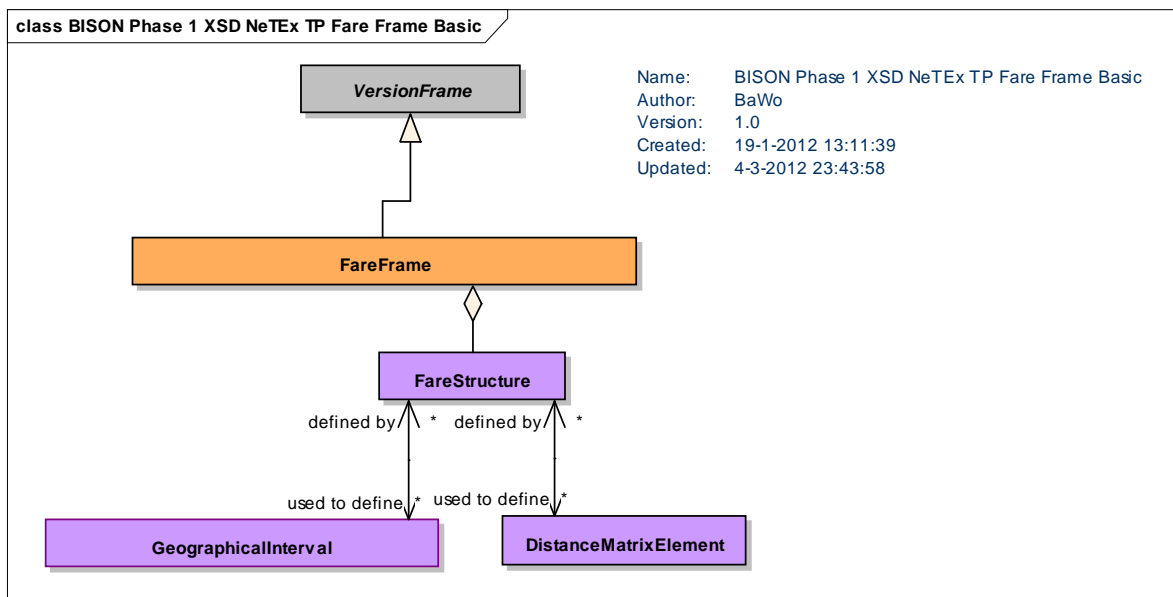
class BISON Phase 1 XSD NeTEx TP Fare Frame Basic

VersionFrame

Name: BISON Phase 1 XSD NeTEx TP Fare Frame Basic
Author: BaWo
Version: 1.0
Created: 19-1-2012 13:11:39
Updated: 4-3-2012 23:43:58

FareFrame

FareStructure

defined by * defined by *

used to define * used to define *

GeographicalInterval

DistanceMatrixElement